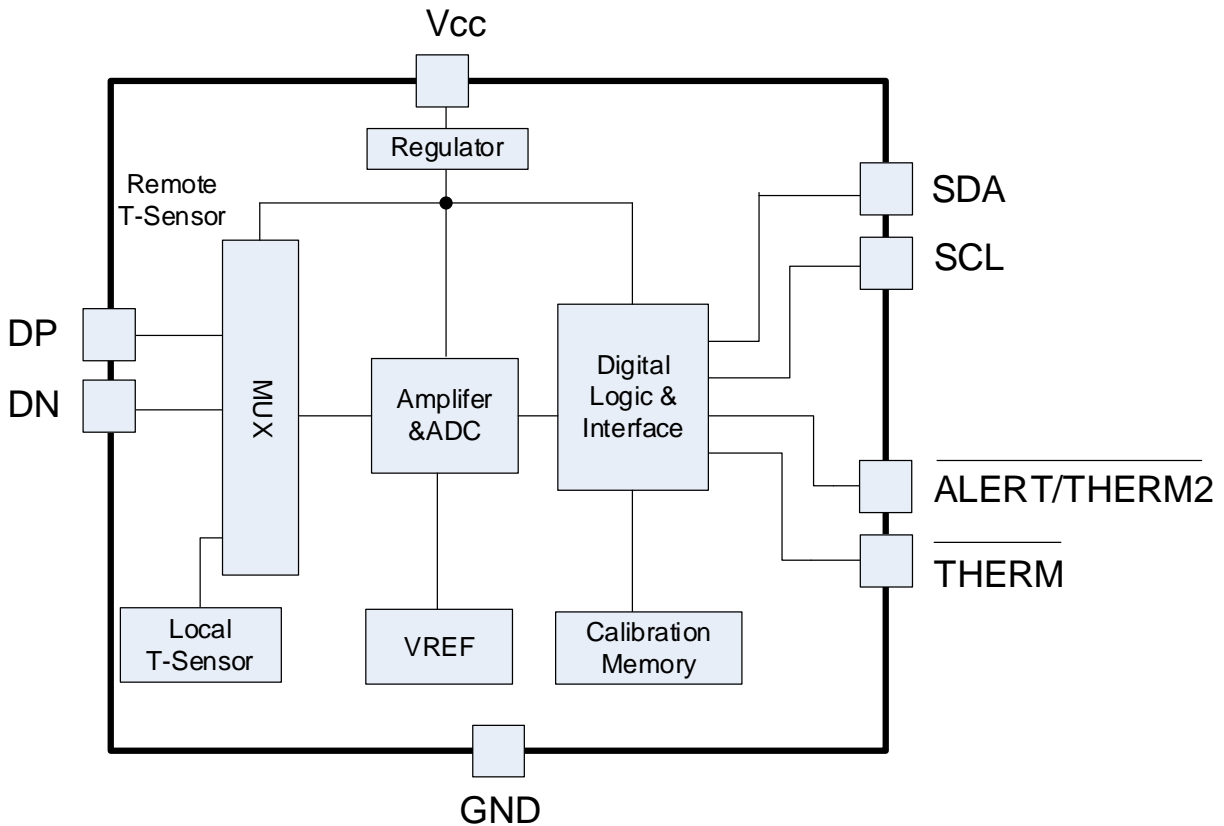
Vcc

Regulator

Remote T-Sensor

SDA

SCL

DP

DN

MUX

Amplifer &ADC

Digital Logic & Interface

$\overline{\text{ALERT/THERM2}}$

$\overline{\text{THERM}}$

Local T-Sensor

VREF

Calibration Memory

GND